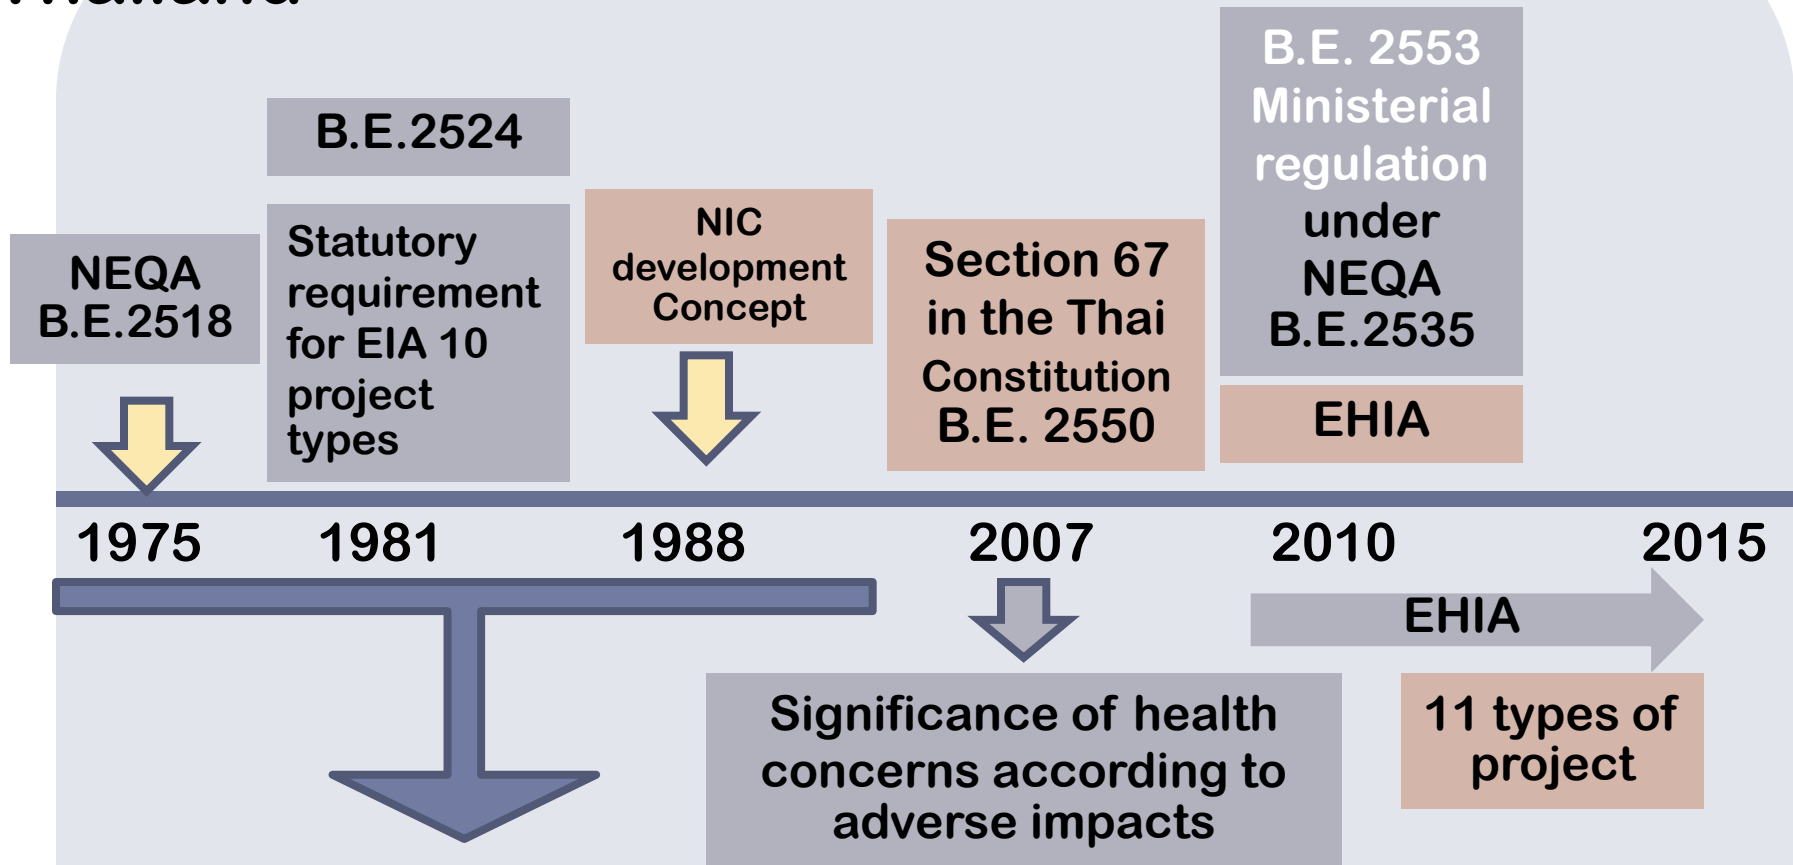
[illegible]

NEQA B.E.2518

B.E.2524

Statutory requirement for EIA 10 project types

NIC development Concept

Section 67 in the Thai Constitution B.E. 2550

B.E. 2553 Ministerial regulation under NEQA B.E.2535

EHIA

1975

1981

1988

2007

2010

2015

EHIA

Significance of health concerns according to adverse impacts

11 types of project